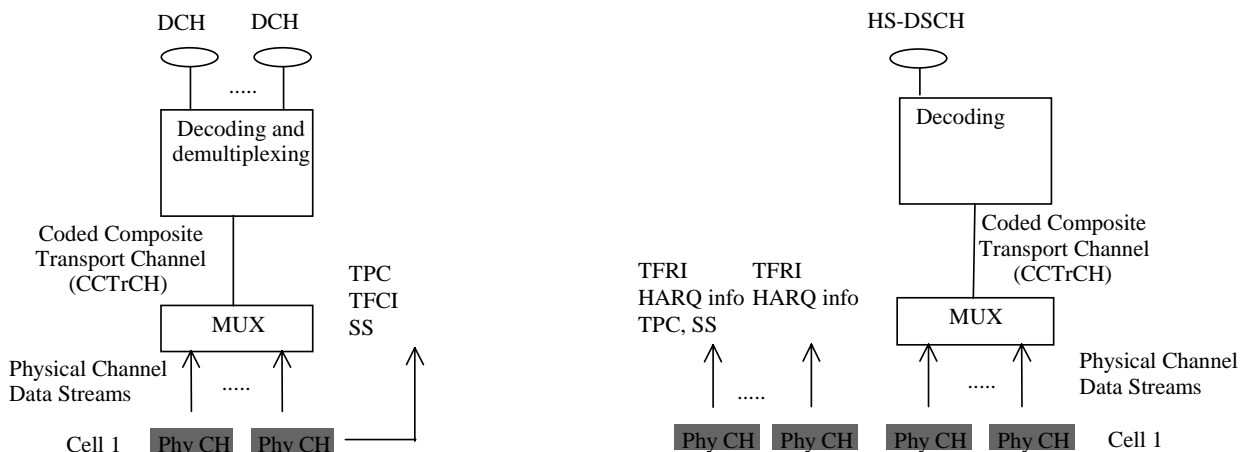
DCH DCH

.....

Decoding and demultiplexing

Coded Composite Transport Channel (CCTrCH)

MUX

TPC
TFCI
SS

Physical Channel Data Streams

.....

Cell 1 Phy CH Phy CH

HS-DSCH

Decoding

Coded Composite Transport Channel (CCTrCH)

TFRI
HARQ info
TPC, SS

TFRI
HARQ info

MUX

Physical Channel Data Streams

.....

.....

Phy CH Phy CH Phy CH Phy CH Cell 1